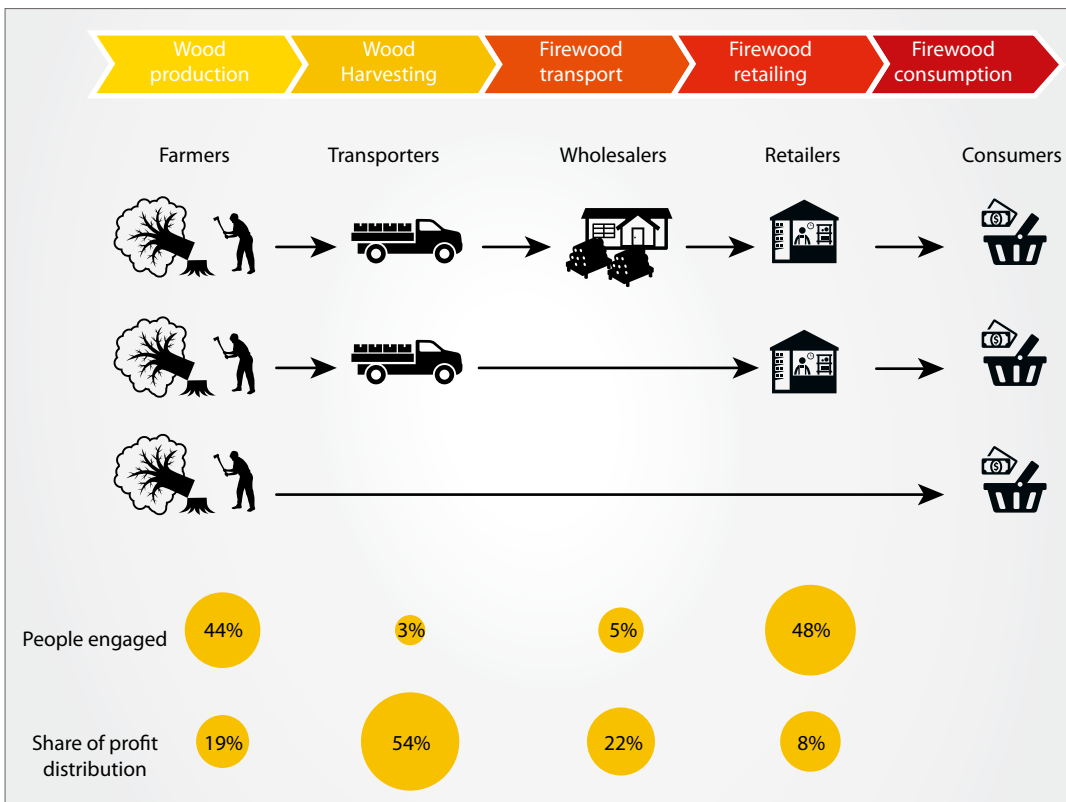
Wood production

Wood Harvesting

Firewood transport

Firewood retailing

Firewood consumption

Farmers

Transporters

Wholesalers

Retailers

Consumers

People engaged

44%

3%

5%

48%

Share of profit distribution

19%

54%

22%

8%